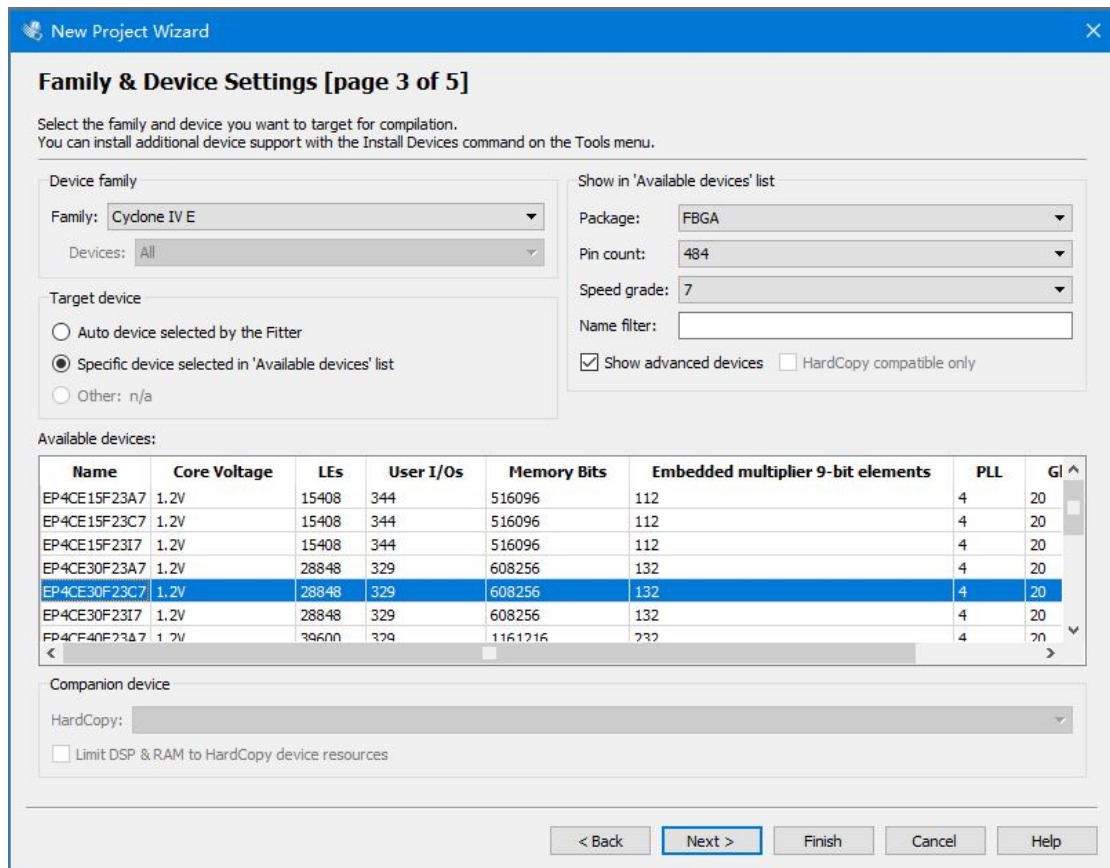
New Project Wizard

Family & Device Settings [page 3 of 5]

Select the family and device you want to target for compilation.
You can install additional device support with the Install Devices command on the Tools menu.

Device family

Family: Cyclone IV E

Devices: All

Target device

Auto device selected by the Fitter

Specific device selected in 'Available devices' list

Other: n/a

Show in 'Available devices' list

Package: FBGA

Pin count: 484

Speed grade: 7

Name filter:

Show advanced devices

HardCopy compatible only

Available devices:

| Name | Core Voltage | LEs | User I/Os | Memory Bits | Embedded multiplier 9-bit elements | PLL | Gl |
|---|---|---|---|---|---|---|---|
| EP4CE15F23A7 | 1.2V | 15408 | 344 | 516096 | 112 | 4 | 20 |
| EP4CE15F23C7 | 1.2V | 15408 | 344 | 516096 | 112 | 4 | 20 |
| EP4CE15F23I7 | 1.2V | 15408 | 344 | 516096 | 112 | 4 | 20 |
| EP4CE30F23A7 | 1.2V | 28848 | 329 | 608256 | 132 | 4 | 20 |
| EP4CE30F23C7 | 1.2V | 28848 | 329 | 608256 | 132 | 4 | 20 |
| EP4CE30F23I7 | 1.2V | 28848 | 329 | 608256 | 132 | 4 | 20 |
| EP4CE40F23A7 | 1.2V | 39600 | 329 | 1161216 | 232 | 4 | 20 |

Companion device

HardCopy:

Limit DSP & RAM to HardCopy device resources

< Back

Next >

Finish

Cancel

Help